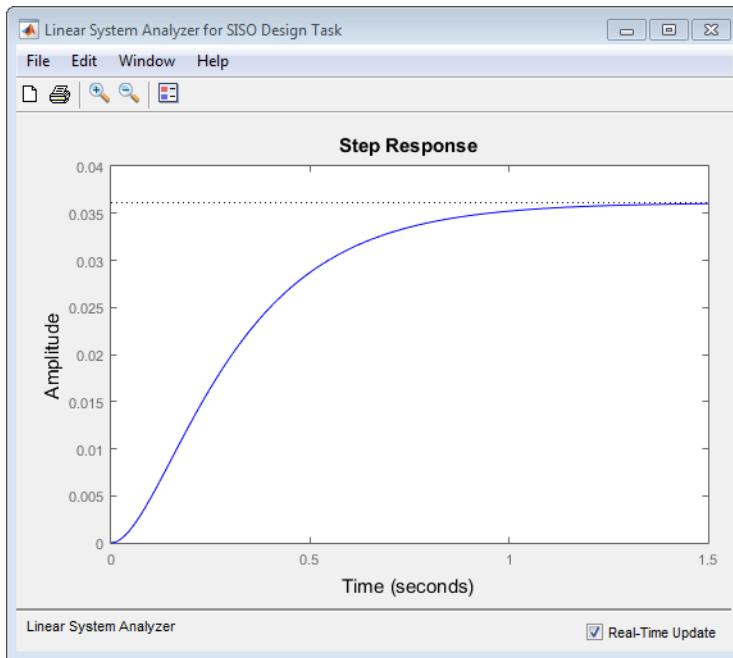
Linear System Analyzer for SISO Design Task

File Edit Window Help

Step Response

0.04
0.035
0.03
0.025
0.02
0.015
0.01
0.005
0

Amplitude

0 0.5 1 1.5

Time (seconds)

Linear System Analyzer

Real-Time Update